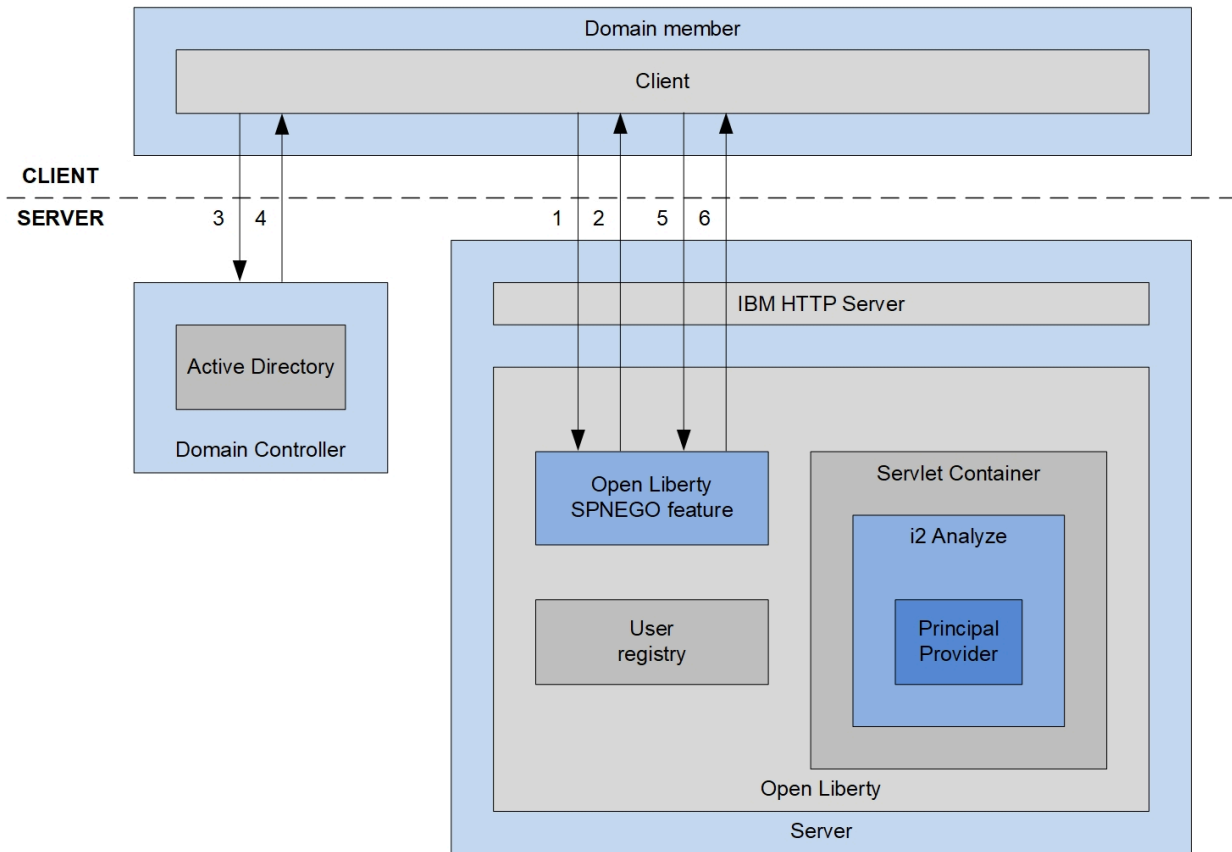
Domain member

Client

CLIENT

SERVER

3 4

1 2 5 6

Active Directory

Domain Controller

IBM HTTP Server

Open Liberty SPNEGO feature

Servlet Container

i2 Analyze

Principal Provider

User registry

Open Liberty

Server